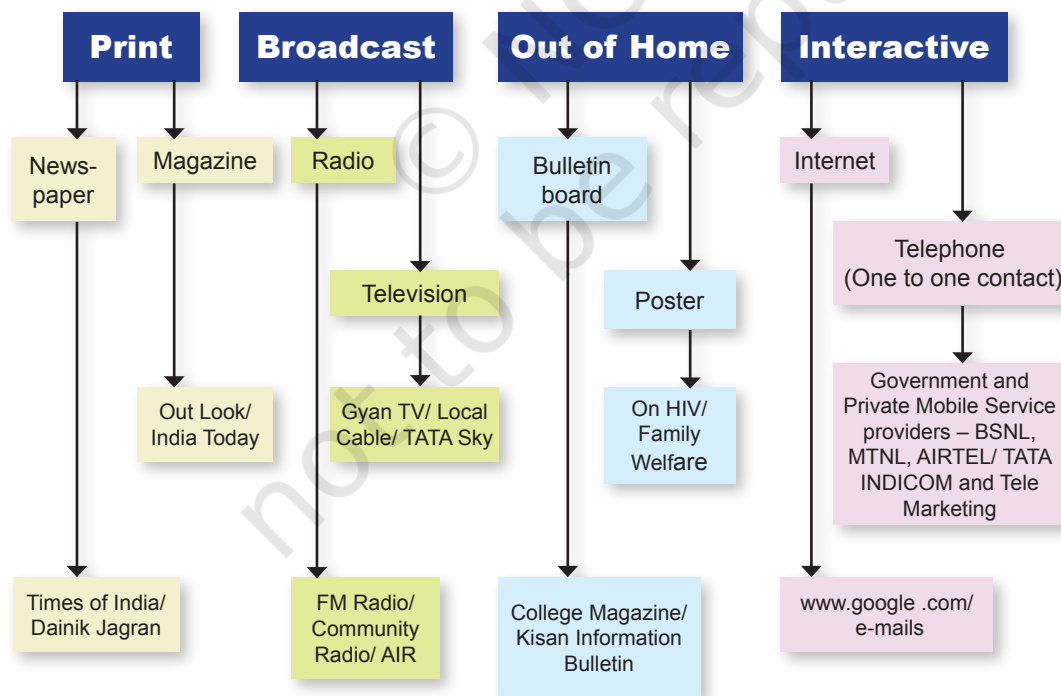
Print

Broadcast

Out of Home

Interactive

Newspaper

Magazine

Radio

Bulletin board

Internet

Telephone (One to one contact)

Television

Poster

Out Look/ India Today

Gyan TV/ Local Cable/ TATA Sky

On HIV/ Family Welfare

Government and Private Mobile Service providers – BSNL, MTNL, AIRTEL/ TATA INDICOM and Tele Marketing

Times of India/ Dainik Jagran

FM Radio/ Community Radio/ AIR

College Magazine/ Kisan Information Bulletin

www.google .com/ e-mails

© NCERT not to be republished